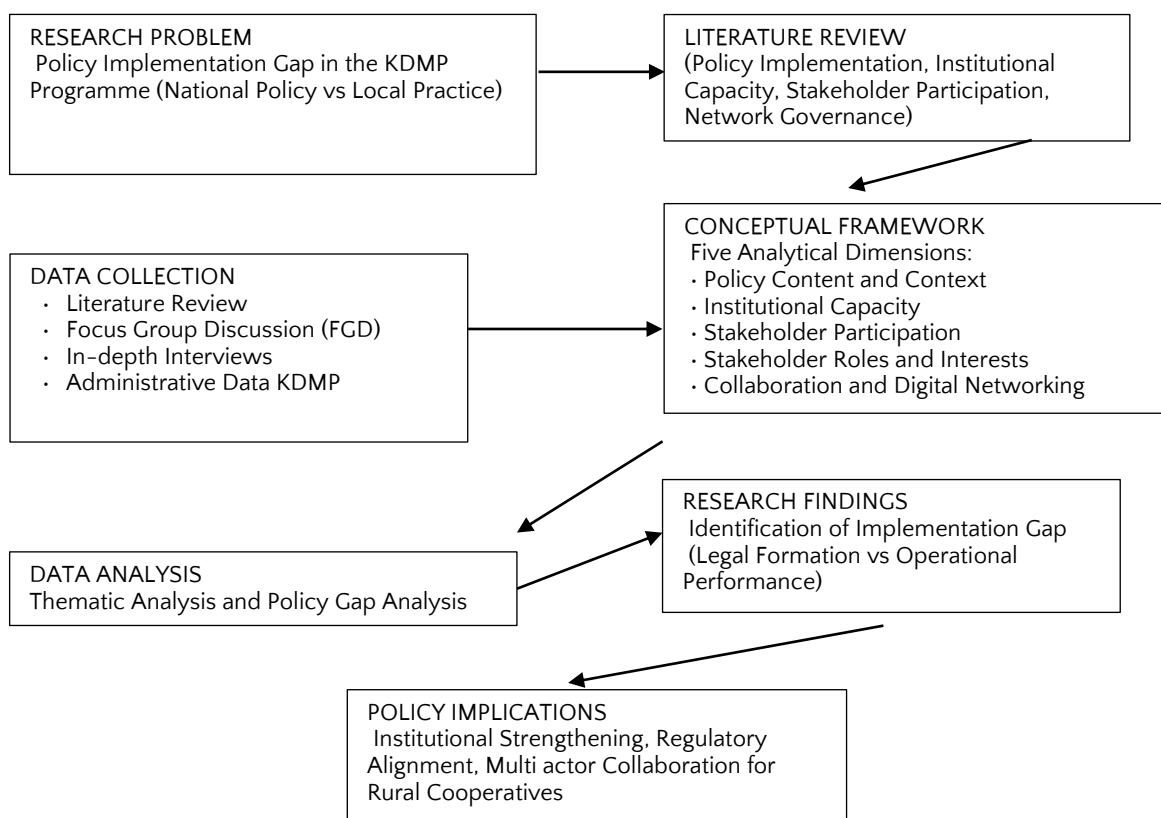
RESEARCH PROBLEM
Policy Implementation Gap in the KDMP Programme (National Policy vs Local Practice)

LITERATURE REVIEW
(Policy Implementation, Institutional Capacity, Stakeholder Participation, Network Governance)

DATA COLLECTION
- Literature Review
- Focus Group Discussion (FGD)
- In-depth Interviews
- Administrative Data KDMP

CONCEPTUAL FRAMEWORK
Five Analytical Dimensions:
- Policy Content and Context
- Institutional Capacity
- Stakeholder Participation
- Stakeholder Roles and Interests
- Collaboration and Digital Networking

DATA ANALYSIS
Thematic Analysis and Policy Gap Analysis

RESEARCH FINDINGS
Identification of Implementation Gap (Legal Formation vs Operational Performance)

POLICY IMPLICATIONS
Institutional Strengthening, Regulatory Alignment, Multi actor Collaboration for Rural Cooperatives